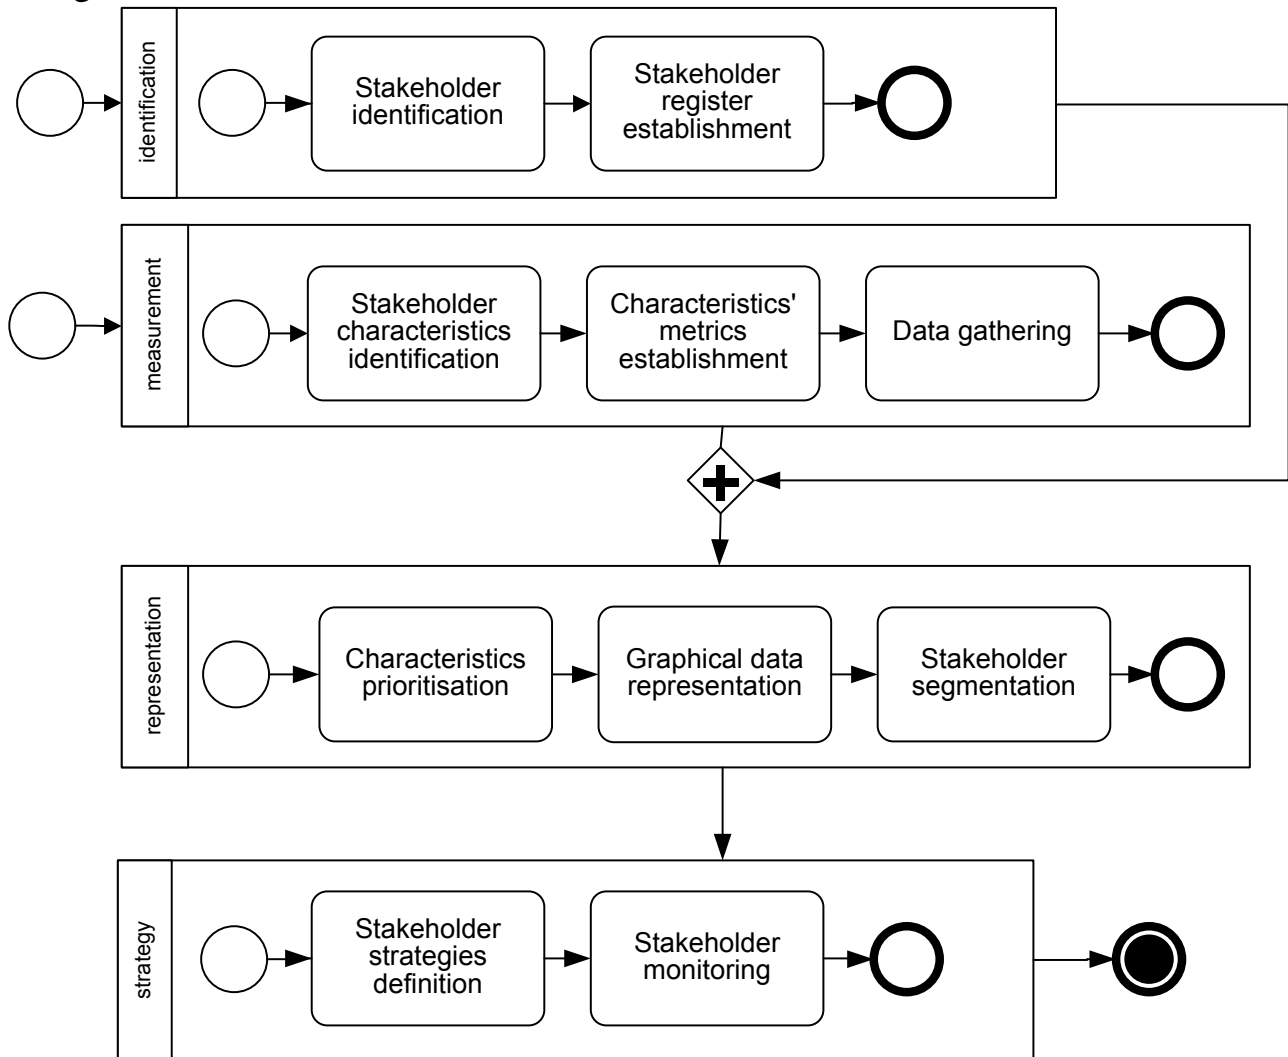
identification

Stakeholder identification

Stakeholder register establishment

measurement

Stakeholder characteristics identification

Characteristics' metrics establishment

Data gathering

representation

Characteristics prioritisation

Graphical data representation

Stakeholder segmentation

strategy

Stakeholder strategies definition

Stakeholder monitoring